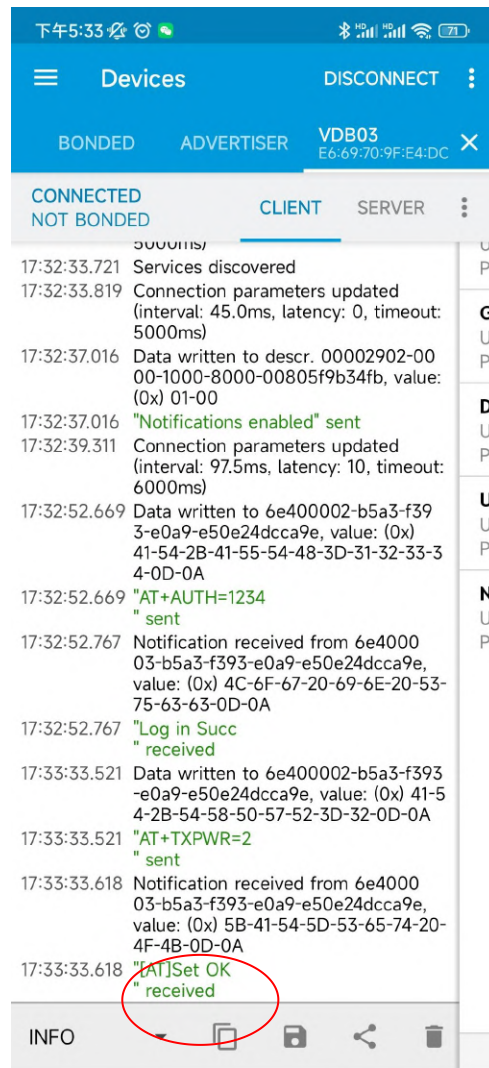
下午5:33

Devices DISCONNECT

BONDED ADVERTISER VDB03
E6:69:70:9F:E4:DC

CONNECTED
NOT BONDED
CLIENT SERVER

5000ms)
17:32:33.721 Services discovered
17:32:33.819 Connection parameters updated (interval: 45.0ms, latency: 0, timeout: 5000ms)
17:32:37.016 Data written to descr. 00002902-0000-1000-8000-00805f9b34fb, value: (0x) 01-00
17:32:37.016 "Notifications enabled" sent
17:32:39.311 Connection parameters updated (interval: 97.5ms, latency: 10, timeout: 6000ms)
17:32:52.669 Data written to 6e400002-b5a3-f393-e0a9-e50e24dcca9e, value: (0x) 41-54-2B-41-55-54-48-3D-31-32-33-34-0D-0A
17:32:52.669 "AT+AUTH=1234
" sent
17:32:52.767 Notification received from 6e400003-b5a3-f393-e0a9-e50e24dcca9e, value: (0x) 4C-6F-67-20-69-6E-20-53-75-63-63-0D-0A
17:32:52.767 "Log in Succ
" received
17:33:33.521 Data written to 6e400002-b5a3-f393-e0a9-e50e24dcca9e, value: (0x) 41-54-2B-54-58-50-57-52-3D-32-0D-0A
17:33:33.521 "AT+TXPWR=2
" sent
17:33:33.618 Notification received from 6e400003-b5a3-f393-e0a9-e50e24dcca9e, value: (0x) 5B-41-54-5D-53-65-74-20-4F-4B-0D-0A
17:33:33.618 "[AT]Set OK
" received

INFO